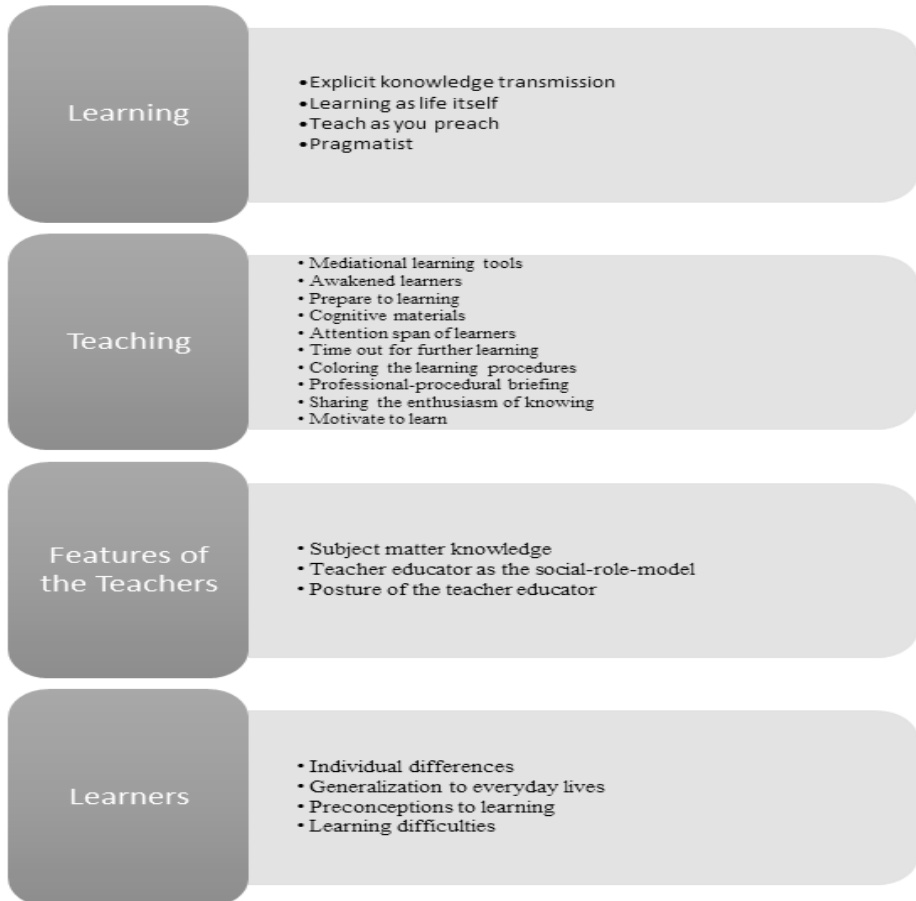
Learning

• Explicit konowledge transmission
• Learning as life itself
• Teach as you preach
• Pragmatist

Teaching

• Mediational learning tools
• Awakened learners
• Prepare to learning
• Cognitive materials
• Attention span of learners
• Time out for further learning
• Coloring the learning procedures
• Professional-procedural briefing
• Sharing the enthusiasm of knowing
• Motivate to learn

Features of the Teachers

• Subject matter knowledge
• Teacher educator as the social-role-model
• Posture of the teacher educator

Learners

• Individual differences
• Generalization to everyday lives
• Preconceptions to learning
• Learning difficulties